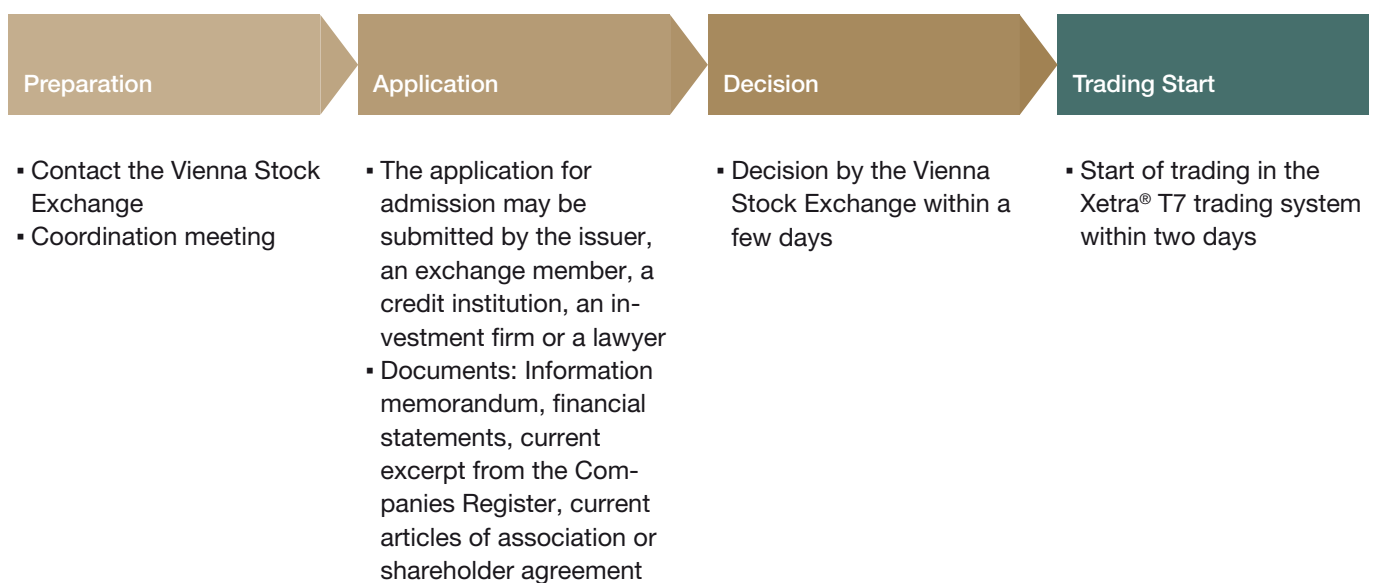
Preparation

- Contact the Vienna Stock Exchange
- Coordination meeting

Application

- The application for admission may be submitted by the issuer, an exchange member, a credit institution, an investment firm or a lawyer
- Documents: Information memorandum, financial statements, current excerpt from the Companies Register, current articles of association or shareholder agreement

Decision

- Decision by the Vienna Stock Exchange within a few days

Trading Start

- Start of trading in the Xetra® T7 trading system within two days